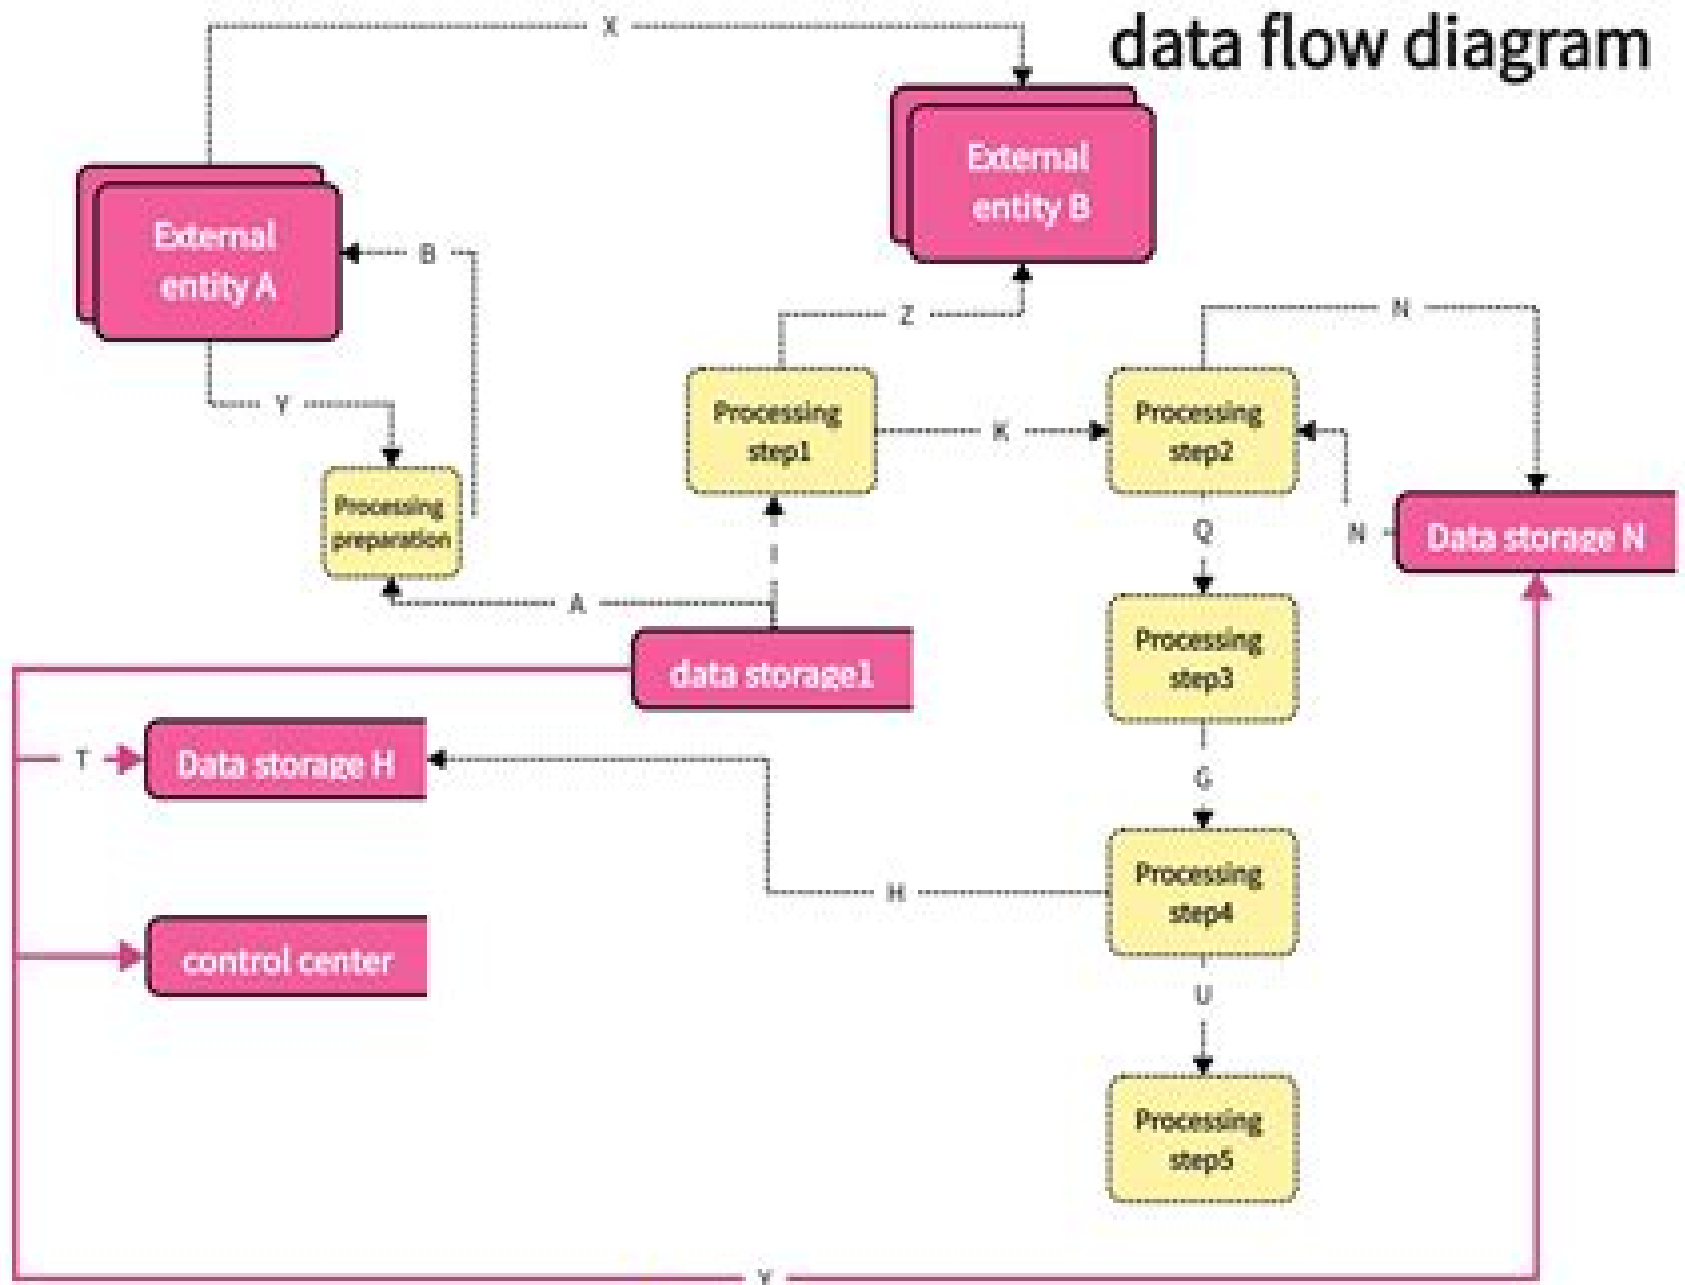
data flow diagram

X

External entity B

External entity A

B

Z

N

Y

Processing step1

K

Processing step2

Processing preparation

I

Q

N

Data storage N

A

Processing step3

data storage1

T

Data storage H

G

H

Processing step4

control center

U

Processing step5

Y